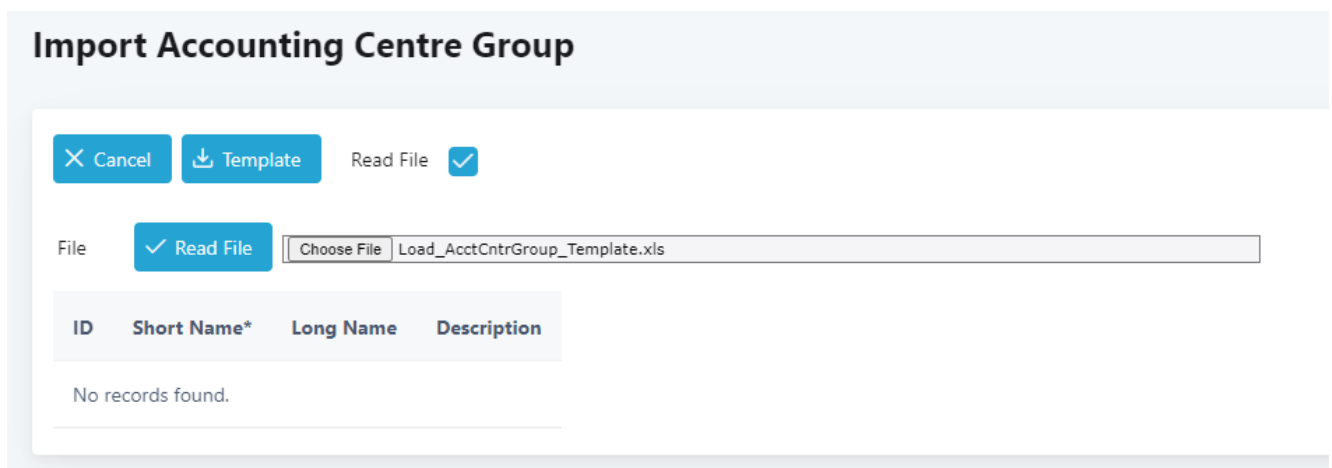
Import Accounting Centre Group

Cancel Template Read File

File Read File Choose File Load_AcctCntrGroup_Template.xls

| ID | Short Name* | Long Name | Description |
|---|---|---|---|
| No records found. | | | |